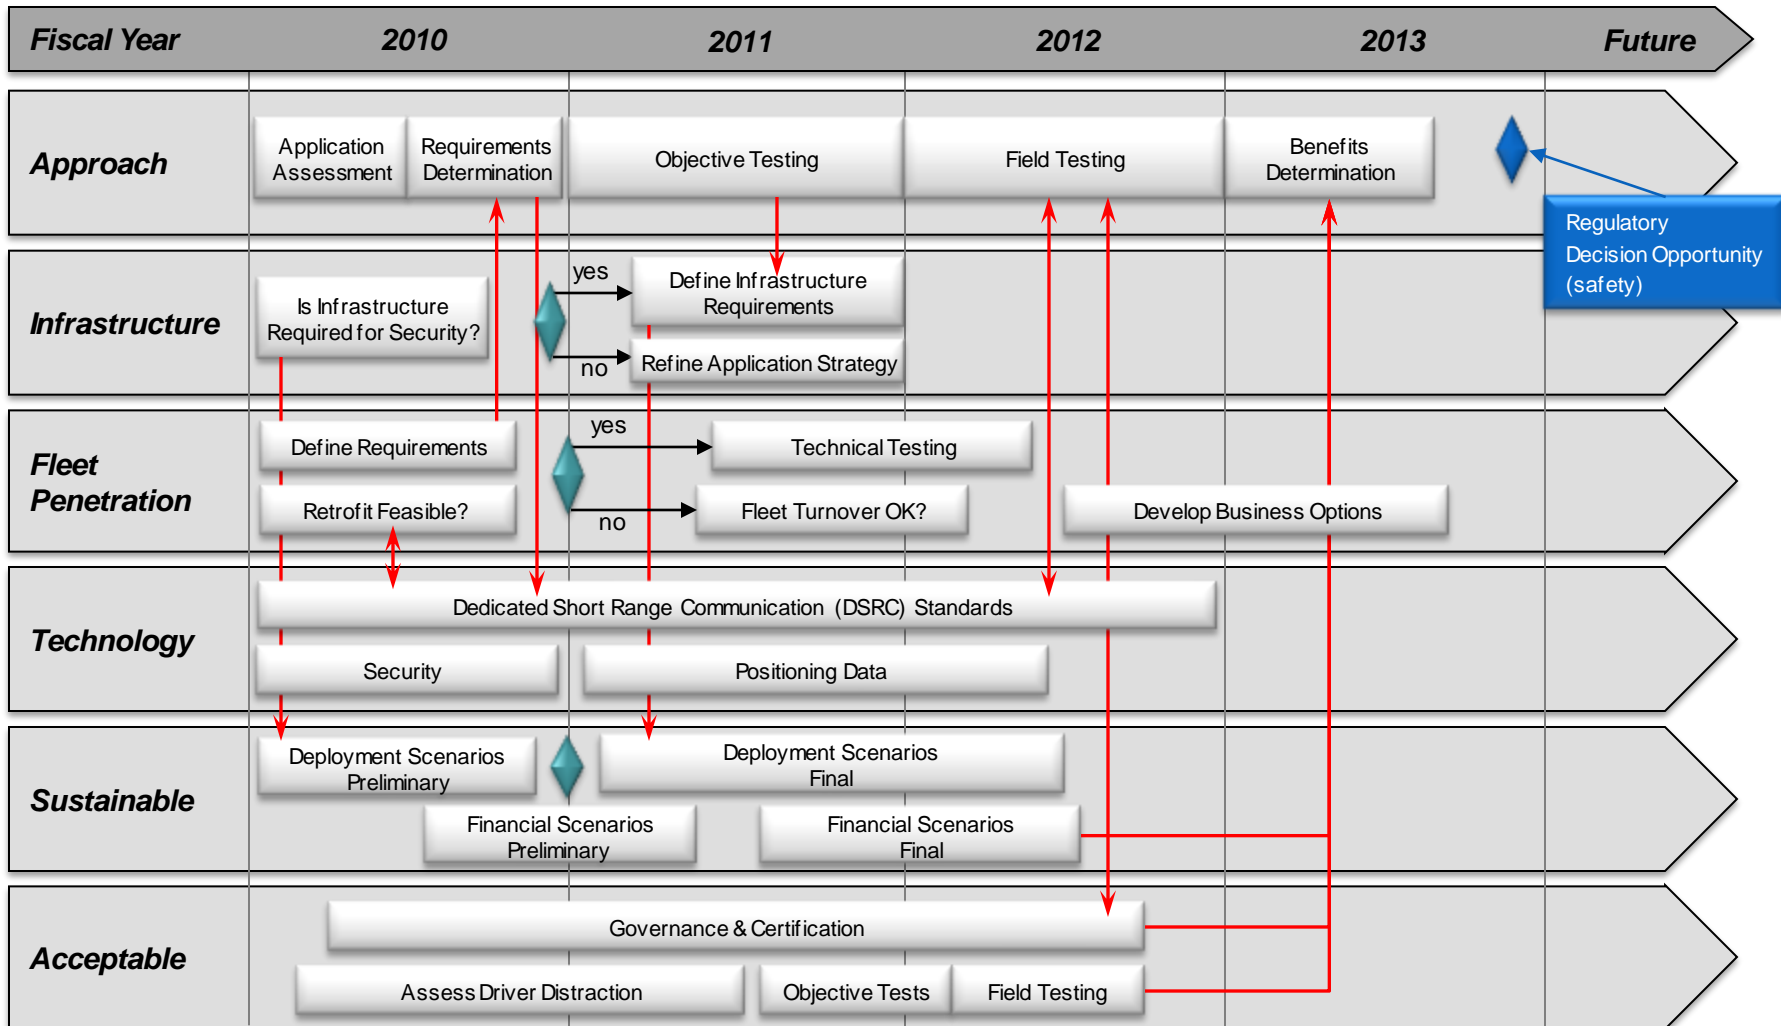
Fiscal Year 2010 2011 2012 2013 Future

Approach

Application Assessment

Requirements Determination

Objective Testing

Field Testing

Benefits Determination

Regulatory Decision Opportunity (safety)

Infrastructure

Is Infrastructure Required for Security?

yes

Define Infrastructure Requirements

no

Refine Application Strategy

Fleet Penetration

Define Requirements

yes

Technical Testing

Retrofit Feasible?

no

Fleet Turnover OK?

Develop Business Options

Technology

Dedicated Short Range Communication (DSRC) Standards

Security

Positioning Data

Sustainable

Deployment Scenarios Preliminary

Deployment Scenarios Final

Financial Scenarios Preliminary

Financial Scenarios Final

Acceptable

Governance & Certification

Assess Driver Distraction

Objective Tests

Field Testing